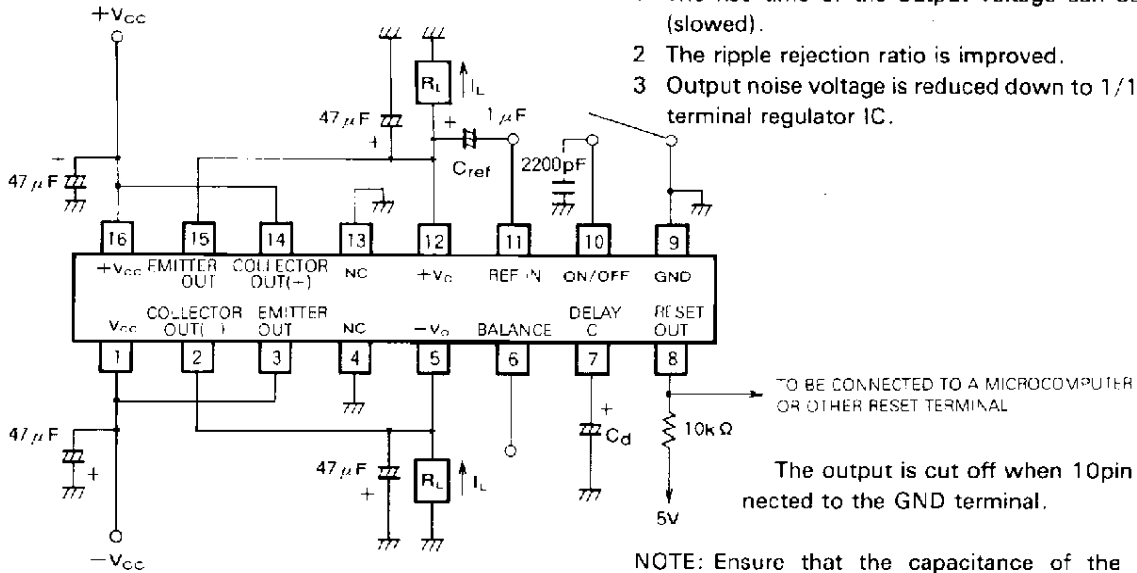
$+V_{CC}$

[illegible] The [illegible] time of the output voltage can be (slowed).

2 The ripple rejection ratio is improved.

3 Output noise voltage is reduced down to 1/1 terminal regulator IC.

$R_L$ $I_L$

47 $\mu$F

1 $\mu$F

$C_{ref}$

2200pF

47 $\mu$F

| 16 | 15 | 14 | 13 | 12 | 11 | 10 | 9 |
|---|---|---|---|---|---|---|---|
| $+V_{CC}$ | EMITTER OUT | COLLECTOR OUT(+) | NC | $+V_o$ | REF IN | ON/OFF | GND |
| $V_{CC}$ | COLLECTOR OUT(−) | EMITTER OUT | NC | $-V_o$ | BALANCE | DELAY C | RESET OUT |
| 1 | 2 | 3 | 4 | 5 | 6 | 7 | 8 |

TO BE CONNECTED TO A MICROCOMPUTER OR OTHER RESET TERMINAL

47 $\mu$F

47 $\mu$F

$R_L$ $I_L$

$C_d$

10k$\Omega$

5V

$-V_{CC}$

The output is cut off when 10pin nected to the GND terminal.

NOTE: Ensure that the capacitance of the